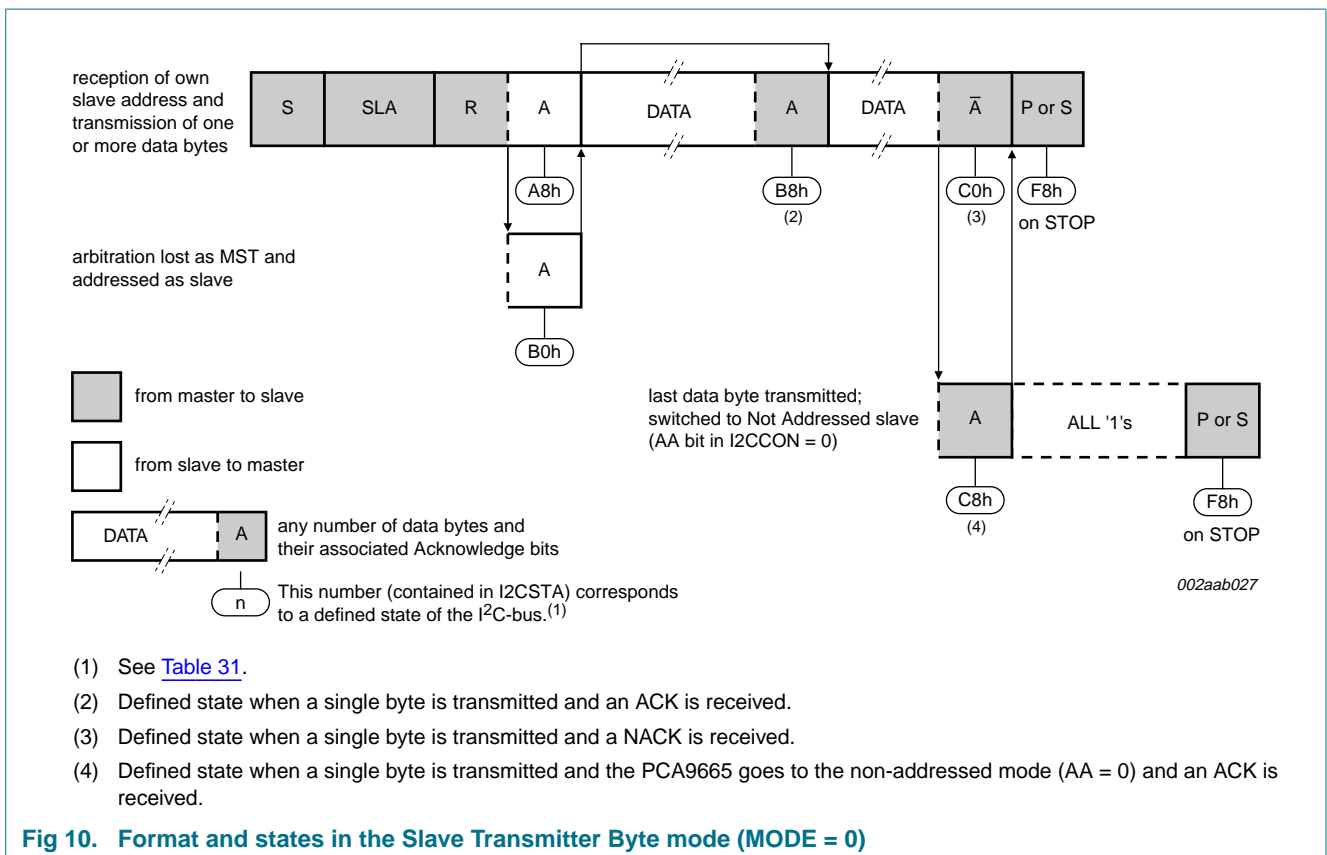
reception of own slave address and transmission of one or more data bytes

S | SLA | R | A | DATA | A | DATA | $\bar{A}$ | P or S

A8h

B8h
(2)

C0h
(3)

F8h
on STOP

arbitration lost as MST and addressed as slave

A

B0h

from master to slave

from slave to master

DATA | A

any number of data bytes and their associated Acknowledge bits

n

This number (contained in I2CSTA) corresponds to a defined state of the I$^2$C-bus.$^{(1)}$

last data byte transmitted; switched to Not Addressed slave (AA bit in I2CCON = 0)

A | ALL '1's | P or S

C8h
(4)

F8h
on STOP

002aab027

(1) See Table 31.

(2) Defined state when a single byte is transmitted and an ACK is received.

(3) Defined state when a single byte is transmitted and a NACK is received.

(4) Defined state when a single byte is transmitted and the PCA9665 goes to the non-addressed mode (AA = 0) and an ACK is received.

Fig 10. Format and states in the Slave Transmitter Byte mode (MODE = 0)